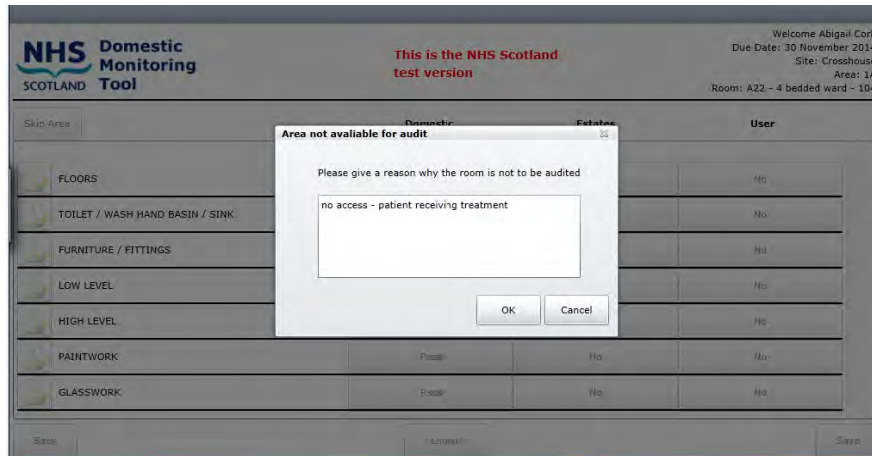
NHS SCOTLAND Domestic Monitoring Tool

This is the NHS Scotland test version

Welcome Abigail Cor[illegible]
Due Date: 30 November 201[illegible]
Site: Crosshous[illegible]
Area: 1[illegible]
Room: A22 - 4 bedded ward - 1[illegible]

Skip Area

Domestic

Estates

User

| | Domestic | Estates | User |
|---|---|---|---|
| FLOORS | | | No |
| TOILET / WASH HAND BASIN / SINK | | | No |
| FURNITURE / FITTINGS | | | No |
| LOW LEVEL | | | No |
| HIGH LEVEL | | | No |
| PAINTWORK | Pass | No | No |
| GLASSWORK | Pass | No | No |

Area not avaliable for audit

Please give a reason why the room is not to be audited

no access - patient receiving treatment

OK

Cancel

Back

Logout

Save